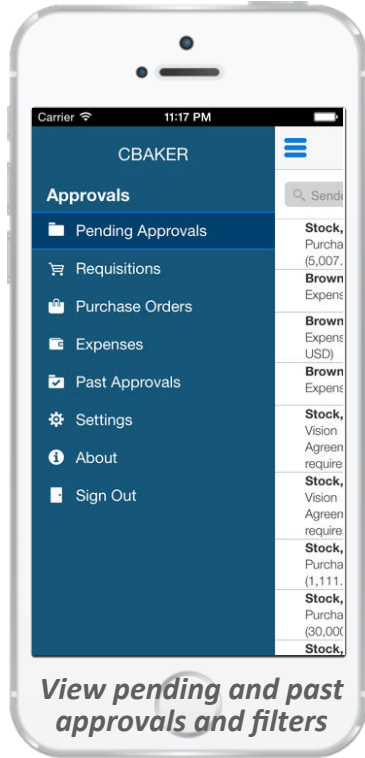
Carrier 11:17 PM

CBAKER

Approvals

Pending Approvals

Requisitions

Purchase Orders

Expenses

Past Approvals

Settings

About

Sign Out

Send

Stock, Purcha (5,007.

Brown Expens

Brown Expens USD)

Brown Expens

Stock, Vision Agreen require

Stock, Vision Agreen require

Stock, Purcha (1,111.

Stock, Purcha (30,000

Stock,

View pending and past approvals and filters